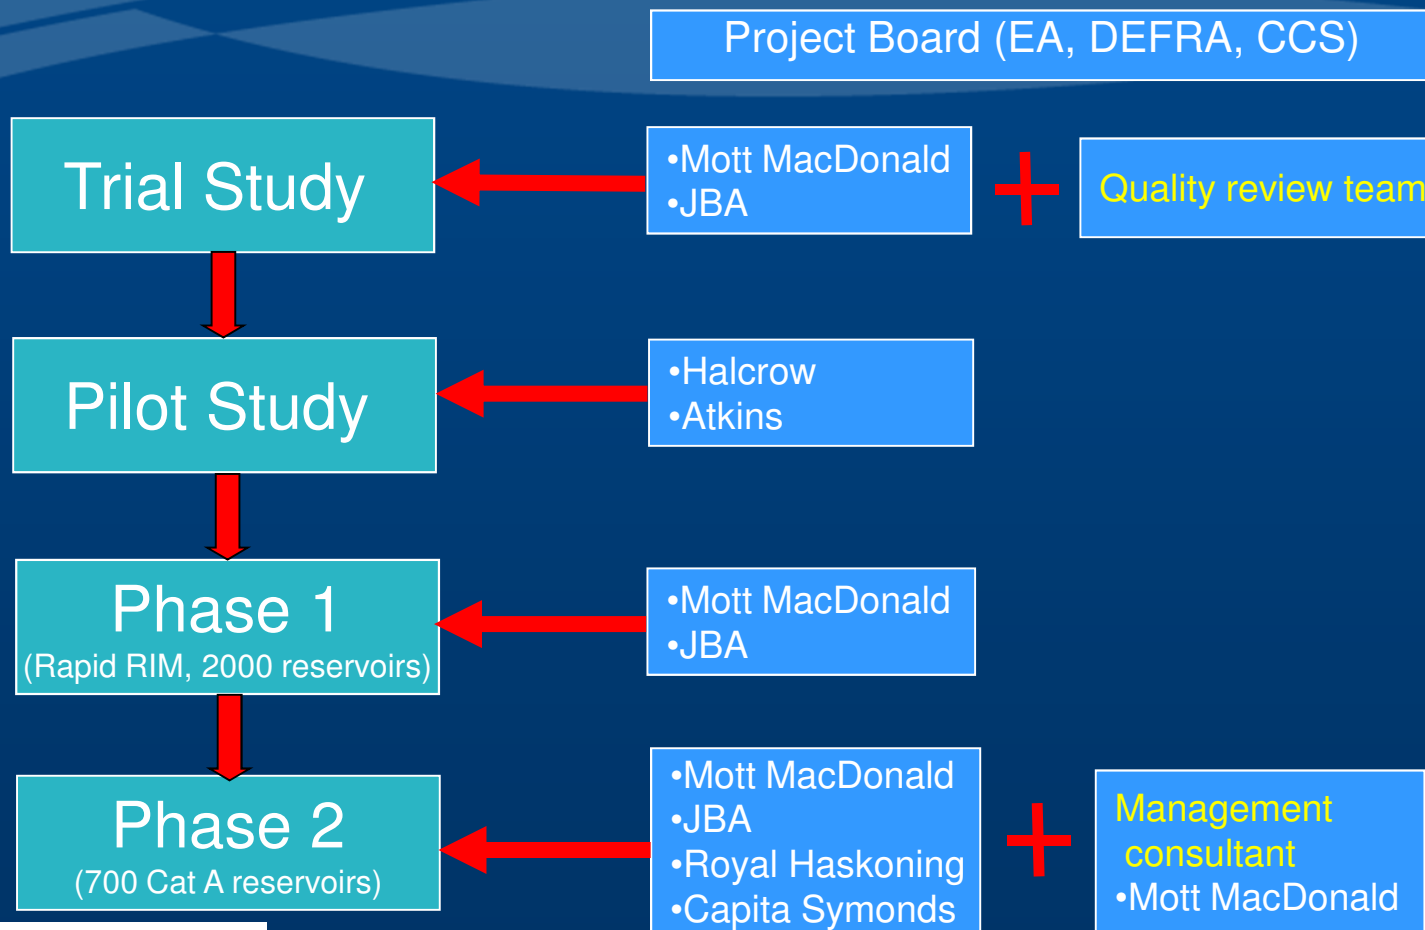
Project Board (EA, DEFRA, CCS)

Trial Study

•Mott MacDonald
•JBA

Quality review team

Pilot Study

•Halcrow
•Atkins

Phase 1
(Rapid RIM, 2000 reservoirs)

•Mott MacDonald
•JBA

Phase 2
(700 Cat A reservoirs)

•Mott MacDonald
•JBA
•Royal Haskoning
•Capita Symonds

Management consultant
•Mott MacDonald